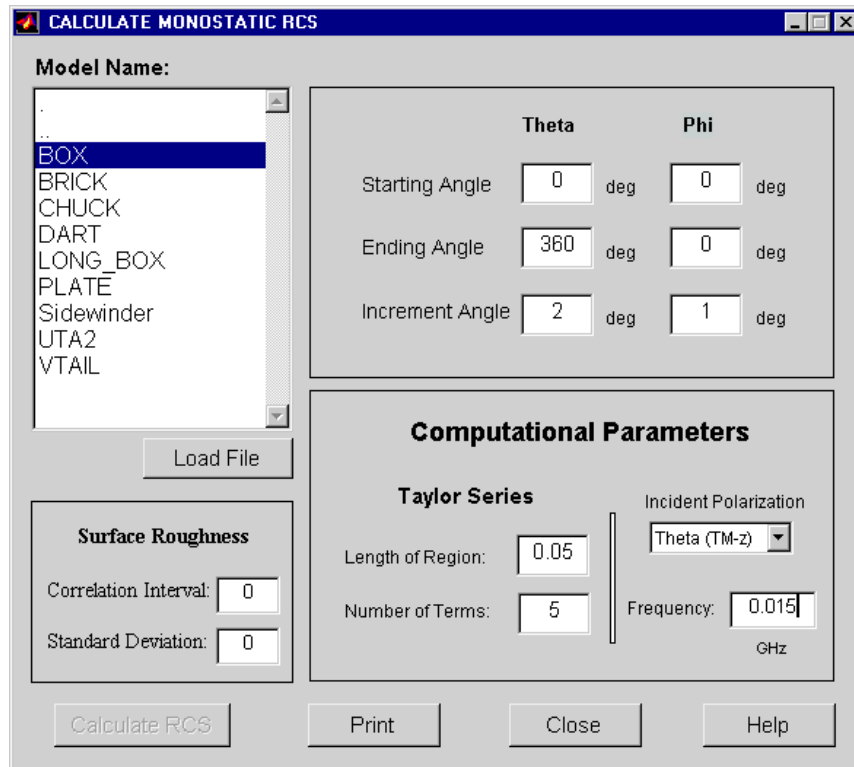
CALCULATE MONOSTATIC RCS

Model Name:

.
..
BOX
BRICK
CHUCK
DART
LONG_BOX
PLATE
Sidewinder
UTA2
VTAIL

Load File

| | Theta | | Phi | |
|---|---|---|---|---|
| Starting Angle | 0 | deg | 0 | deg |
| Ending Angle | 360 | deg | 0 | deg |
| Increment Angle | 2 | deg | 1 | deg |

Computational Parameters

Taylor Series

Length of Region: 0.05

Number of Terms: 5

Incident Polarization

Theta (TM-z)

Frequency: 0.015 GHz

Surface Roughness

Correlation Interval: 0

Standard Deviation: 0

Calculate RCS

Print

Close

Help